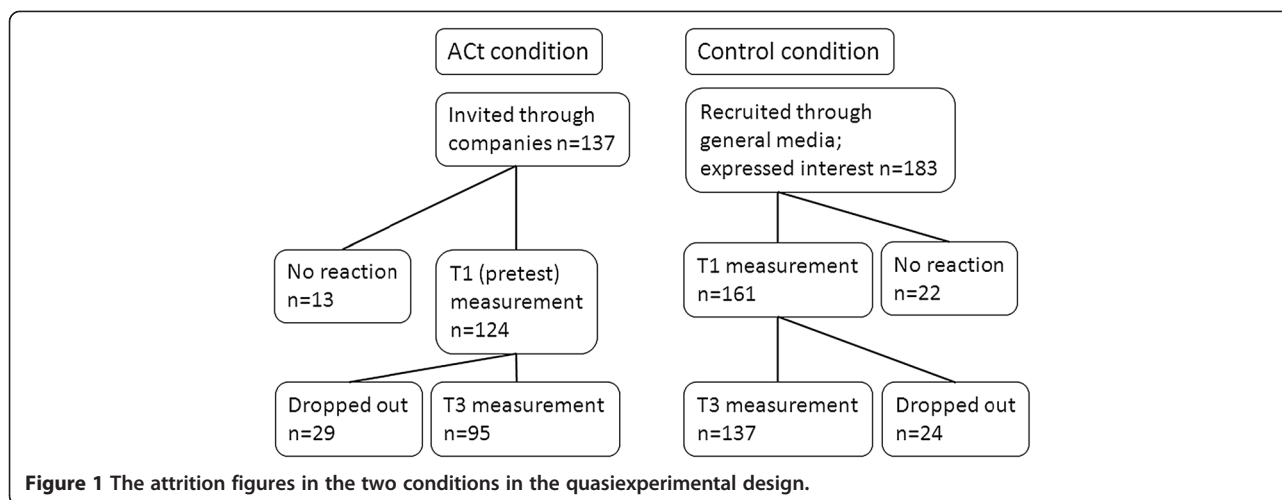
ACt condition

Invited through companies n=137

No reaction n=13

T1 (pretest) measurement n=124

Dropped out n=29

T3 measurement n=95

Control condition

Recruited through general media; expressed interest n=183

T1 measurement n=161

No reaction n=22

T3 measurement n=137

Dropped out n=24

**Figure 1 The attrition figures in the two conditions in the quasiexperimental design.**